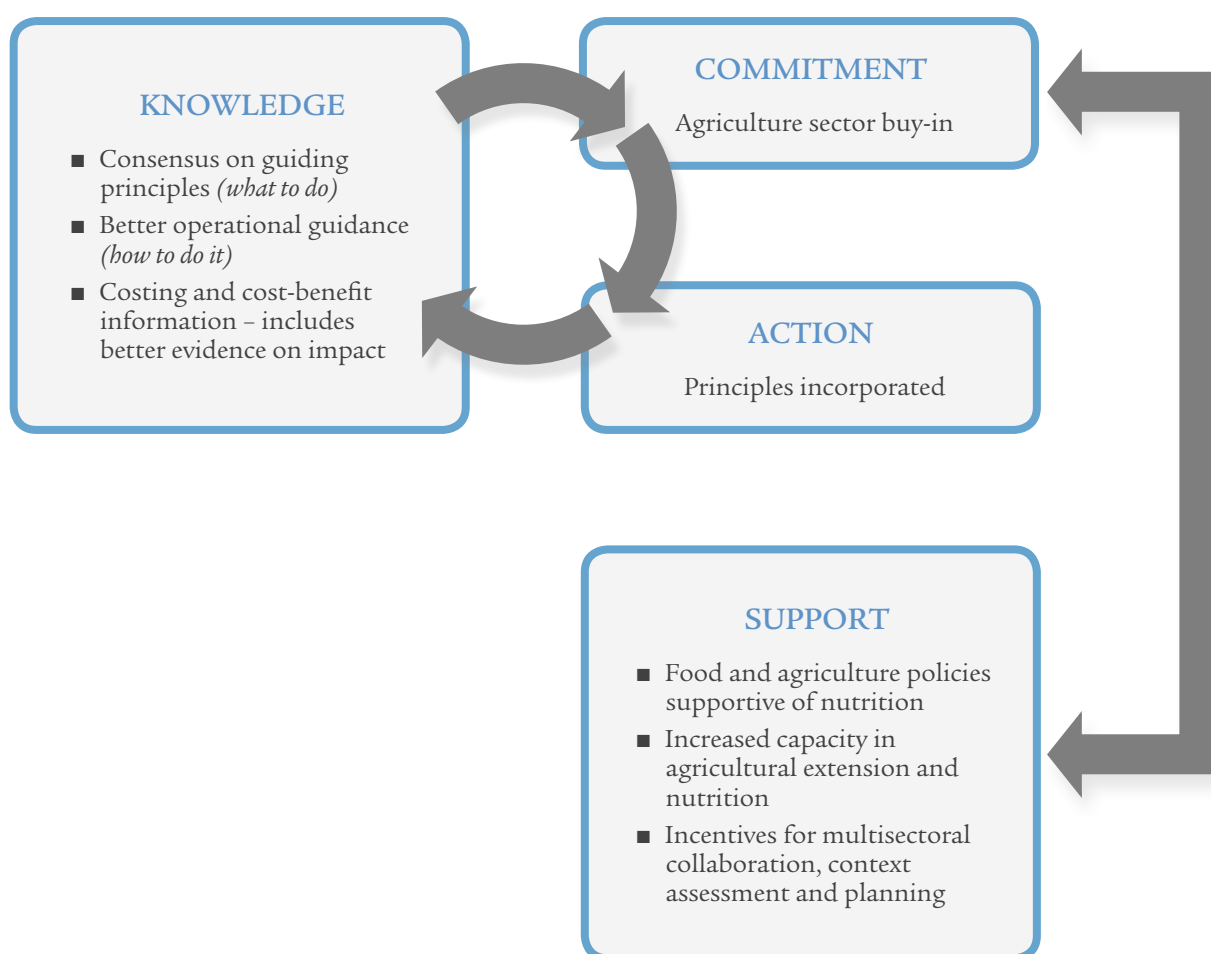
KNOWLEDGE

■ Consensus on guiding principles *(what to do)*
■ Better operational guidance *(how to do it)*
■ Costing and cost-benefit information – includes better evidence on impact

COMMITMENT

Agriculture sector buy-in

ACTION

Principles incorporated

SUPPORT

■ Food and agriculture policies supportive of nutrition
■ Increased capacity in agricultural extension and nutrition
■ Incentives for multisectoral collaboration, context assessment and planning